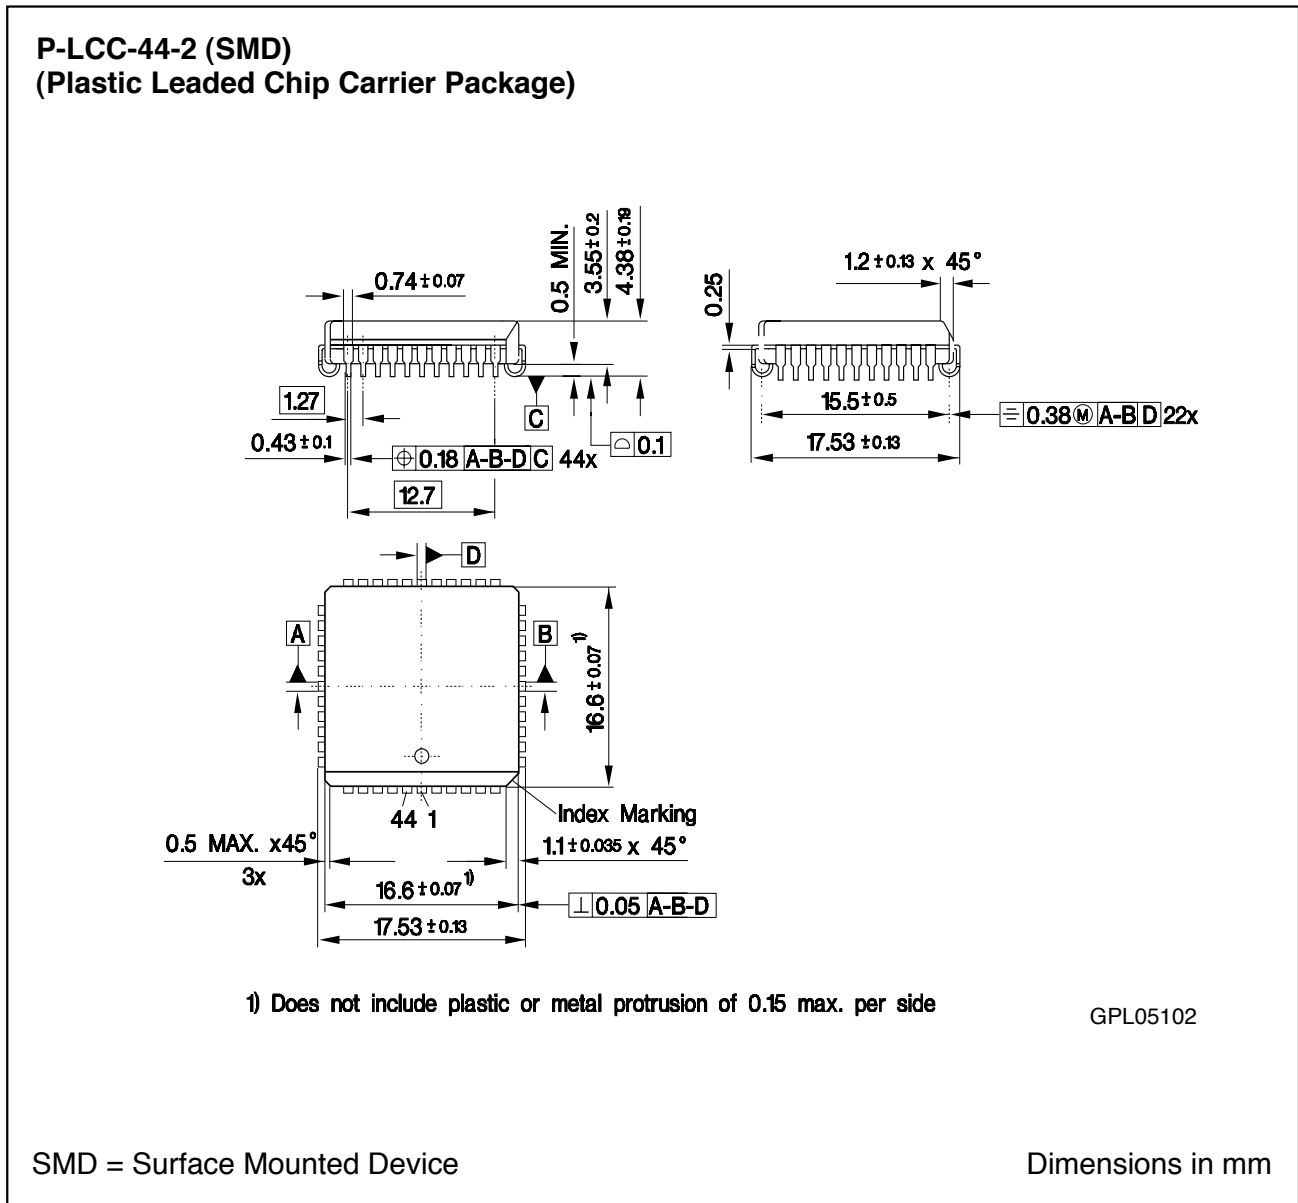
P-LCC-44-2 (SMD)
(Plastic Leaded Chip Carrier Package)

0.5 MIN.
3.55 ± 0.2
4.38 ± 0.19
0.74 ± 0.07
1.27
C
0.43 ± 0.1
⊕ 0.18 A-B-D C 44x
⌓ 0.1
12.7

1.2 ± 0.13 x 45°
0.25
15.5 ± 0.5
⌯ 0.38 Ⓜ A-B D 22x
17.53 ± 0.13

D
A
B
16.6 ± 0.07 $^{1)}$
Index Marking
44 1
0.5 MAX. x45°
3x
1.1 ± 0.035 x 45°
16.6 ± 0.07 $^{1)}$
⊥ 0.05 A-B-D
17.53 ± 0.13

1) Does not include plastic or metal protrusion of 0.15 max. per side

GPL05102

SMD = Surface Mounted Device

Dimensions in mm